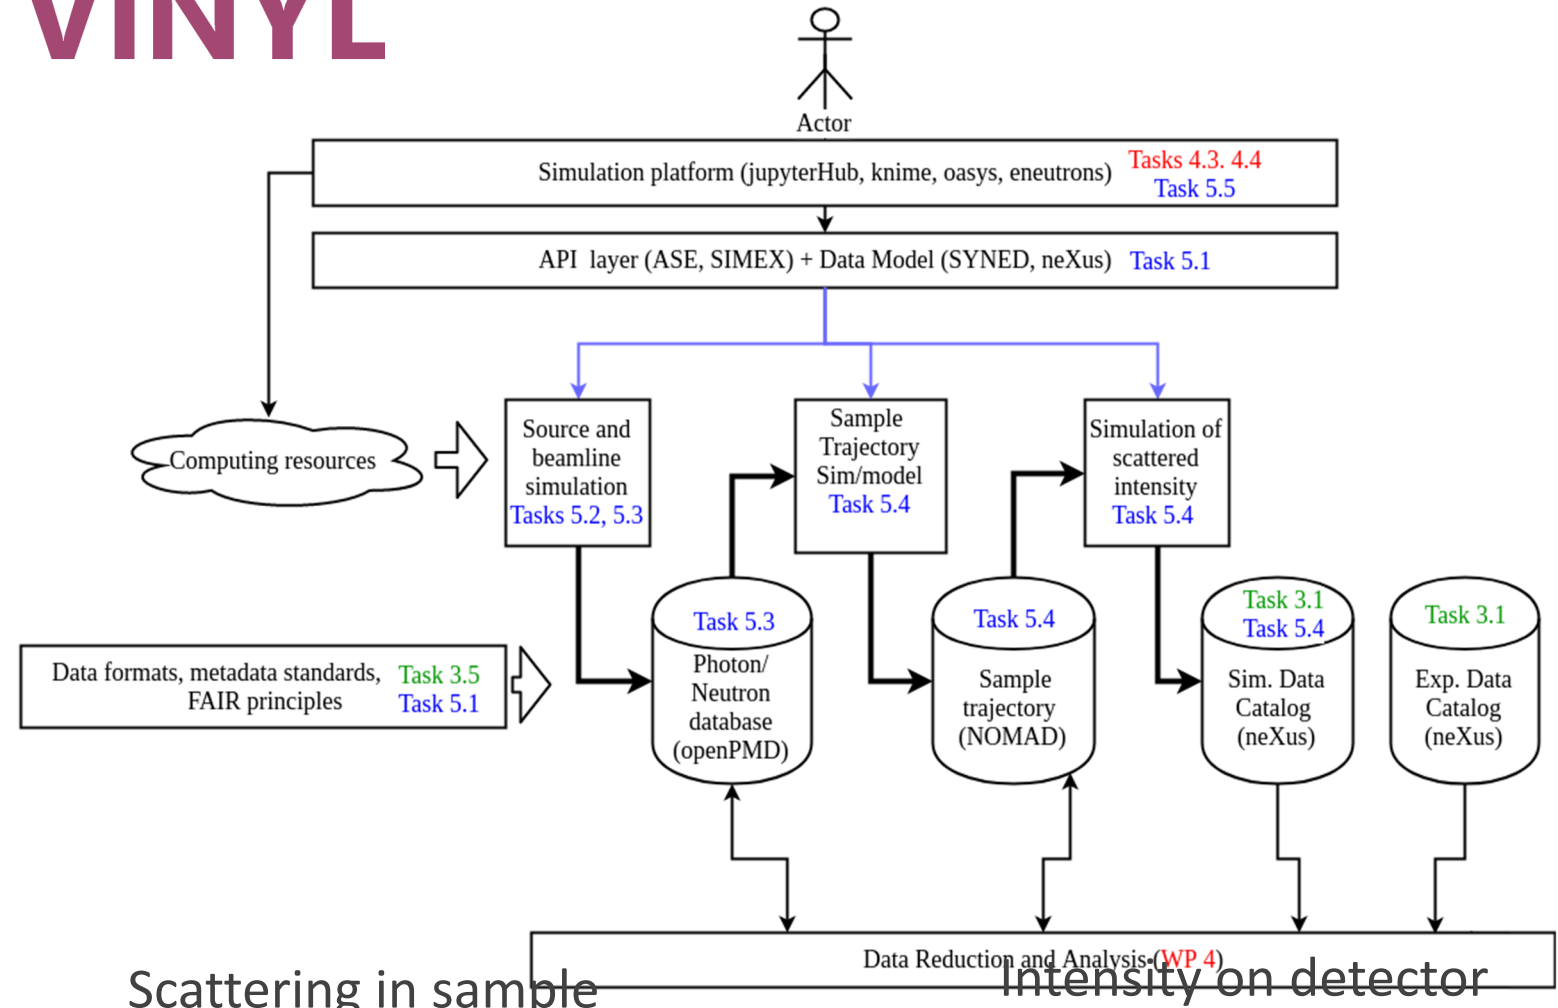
VINYL

Actor

Simulation platform (jupyterHub, knime, oasys, eneutrons) Tasks 4.3. 4.4 Task 5.5

API layer (ASE, SIMEX) + Data Model (SYNED, neXus) Task 5.1

Computing resources

Source and beamline simulation Tasks 5.2, 5.3

Sample Trajectory Sim/model Task 5.4

Simulation of scattered intensity Task 5.4

Data formats, metadata standards, FAIR principles Task 3.5 Task 5.1

Task 5.3 Photon/ Neutron database (openPMD)

Task 5.4 Sample trajectory (NOMAD)

Task 3.1 Task 5.4 Sim. Data Catalog (neXus)

Task 3.1 Exp. Data Catalog (neXus)

Data Reduction and Analysis (WP 4)

Scattering in sample

Intensity on detector